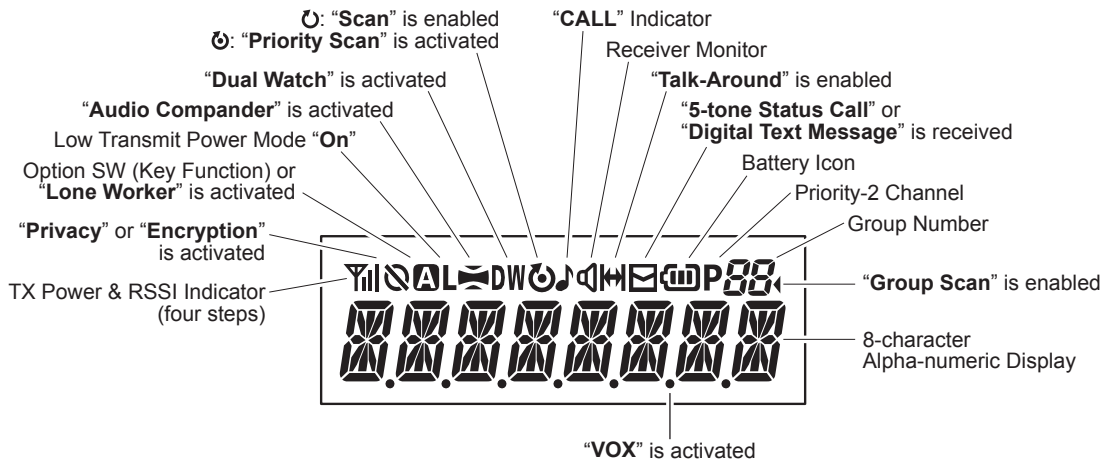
: "Scan" is enabled
: "Priority Scan" is activated

"CALL" Indicator

Receiver Monitor

"Dual Watch" is activated

"Talk-Around" is enabled

"Audio Compander" is activated

"5-tone Status Call" or "Digital Text Message" is received

Low Transmit Power Mode "On"

Battery Icon

Option SW (Key Function) or "Lone Worker" is activated

Priority-2 Channel

Group Number

"Privacy" or "Encryption" is activated

A L DW P 88

TX Power & RSSI Indicator (four steps)

"Group Scan" is enabled

8-character Alpha-numeric Display

"VOX" is activated